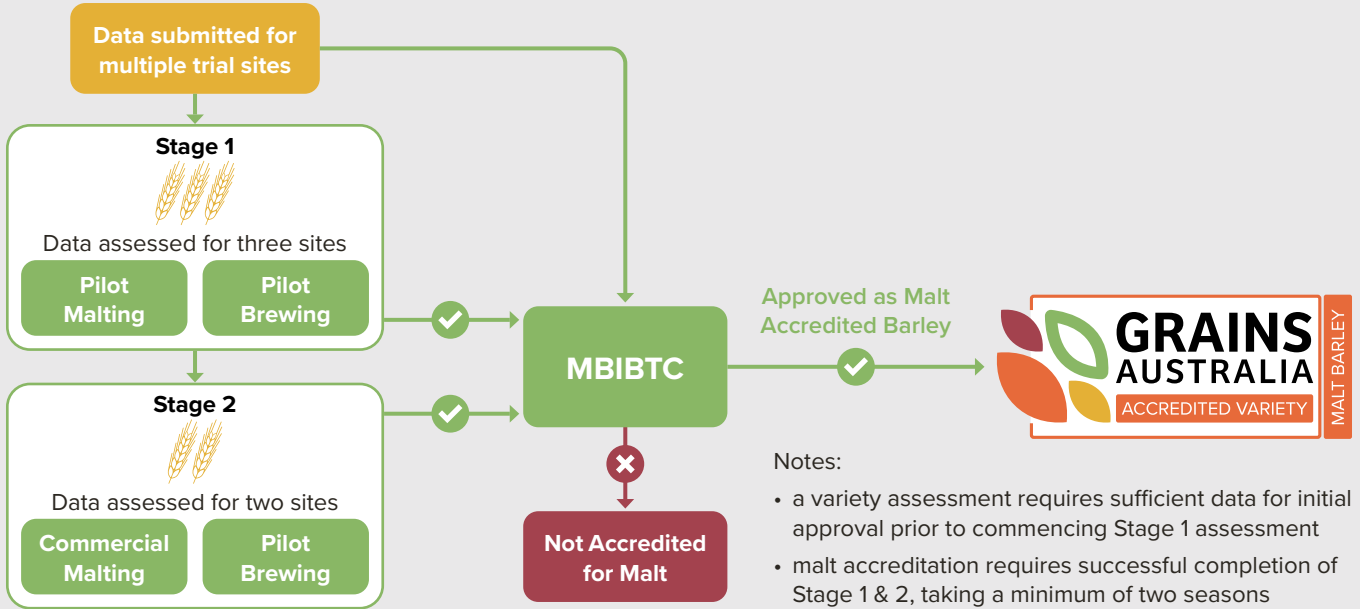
Data submitted for multiple trial sites

Stage 1

Data assessed for three sites

Pilot Malting

Pilot Brewing

Stage 2

Data assessed for two sites

Commercial Malting

Pilot Brewing

MBIBTC

Approved as Malt Accredited Barley

Not Accredited for Malt

GRAINS AUSTRALIA

ACCREDITED VARIETY

MALT BARLEY

Notes:

• a variety assessment requires sufficient data for initial approval prior to commencing Stage 1 assessment

• malt accreditation requires successful completion of Stage 1 & 2, taking a minimum of two seasons